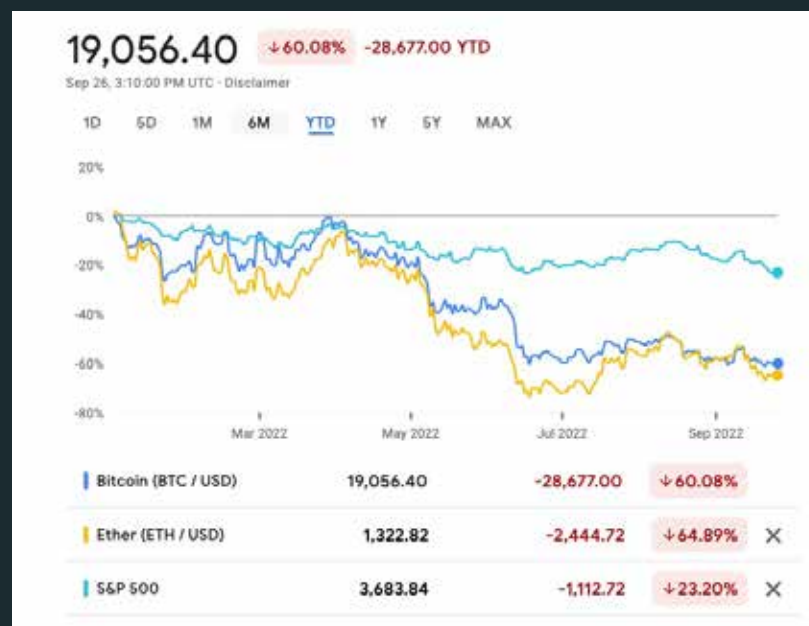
19,056.40 ↓60.08% -28,677.00 YTD

Sep 26, 3:10:00 PM UTC · Disclaimer

1D 5D 1M 6M YTD 1Y 5Y MAX

20%
0%
-20%
-40%
-60%
-80%

Mar 2022 May 2022 Jul 2022 Sep 2022

| Bitcoin (BTC / USD) | 19,056.40 | -28,677.00 | ↓60.08% | |
|---|---|---|---|---|
| Ether (ETH / USD) | 1,322.82 | -2,444.72 | ↓64.89% | ✕ |
| S&P 500 | 3,683.84 | -1,112.72 | ↓23.20% | ✕ |